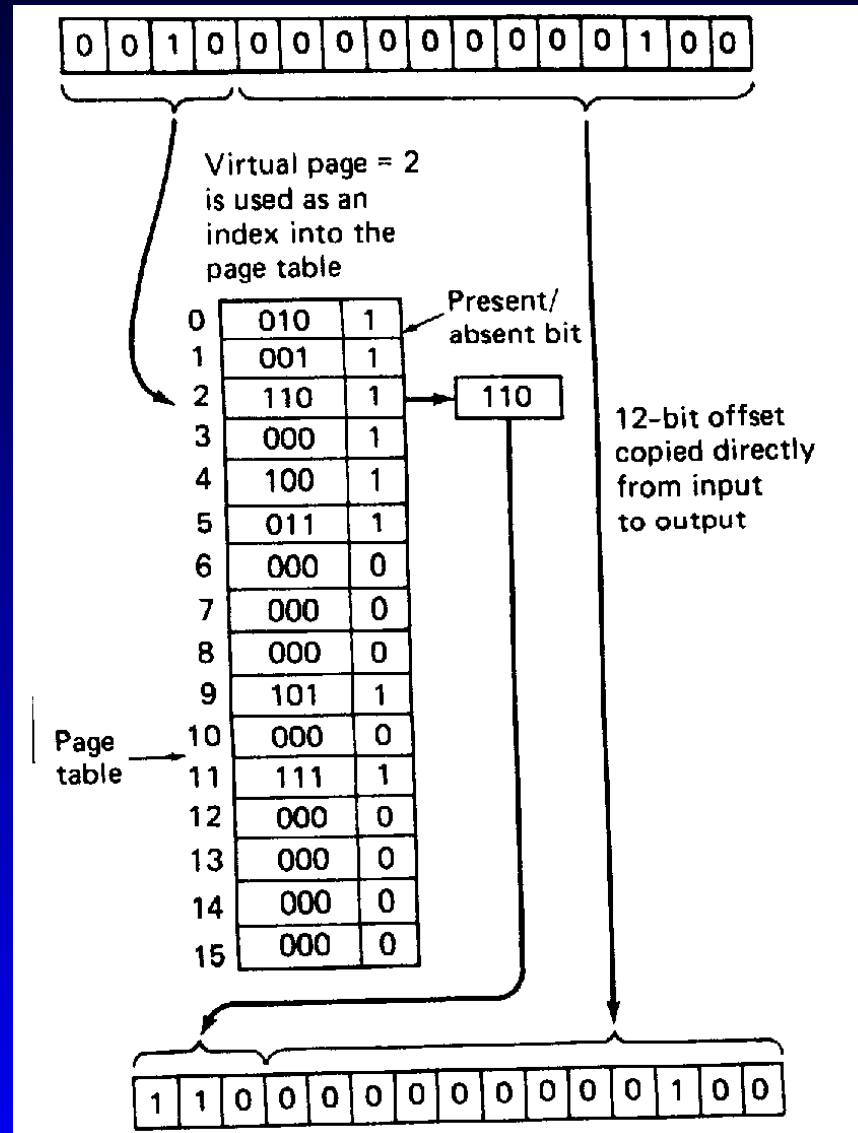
| 0 | 0 | 1 | 0 | 0 | 0 | 0 | 0 | 0 | 0 | 0 | 0 | 0 | 1 | 0 | 0 |
|---|---|---|---|---|---|---|---|---|---|---|---|---|---|---|---|

Virtual page = 2 is used as an index into the page table

Present/ absent bit

| | | |
|---|---|---|
| 0 | 010 | 1 |
| 1 | 001 | 1 |
| 2 | 110 | 1 |
| 3 | 000 | 1 |
| 4 | 100 | 1 |
| 5 | 011 | 1 |
| 6 | 000 | 0 |
| 7 | 000 | 0 |
| 8 | 000 | 0 |
| 9 | 101 | 1 |
| 10 | 000 | 0 |
| 11 | 111 | 1 |
| 12 | 000 | 0 |
| 13 | 000 | 0 |
| 14 | 000 | 0 |
| 15 | 000 | 0 |

110

12-bit offset copied directly from input to output

Page table

| 1 | 1 | 0 | 0 | 0 | 0 | 0 | 0 | 0 | 0 | 0 | 0 | 0 | 1 | 0 | 0 |
|---|---|---|---|---|---|---|---|---|---|---|---|---|---|---|---|